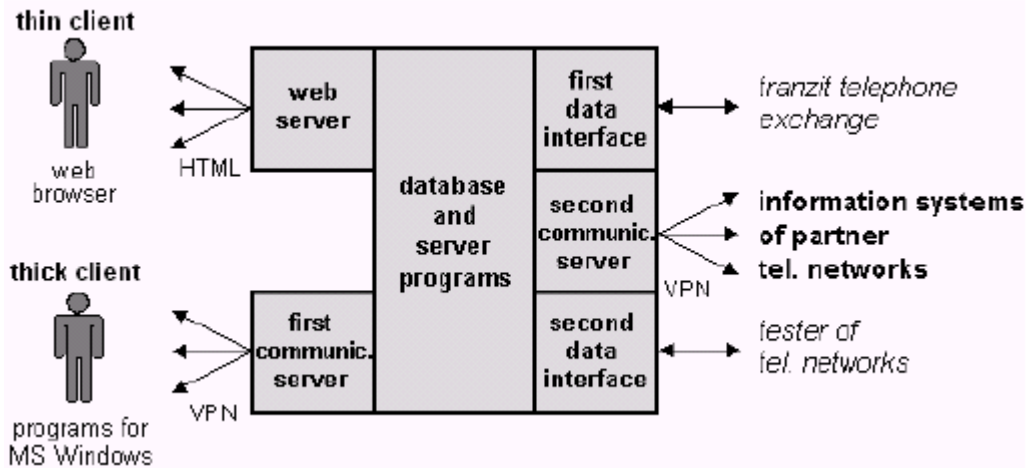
thin client

web browser

HTML

web server

database and server programs

first data interface

tranzit telephone exchange

second communic. server

VPN

information systems of partner tel. networks

thick client

programs for MS Windows

VPN

first communic. server

second data interface

tester of tel. networks